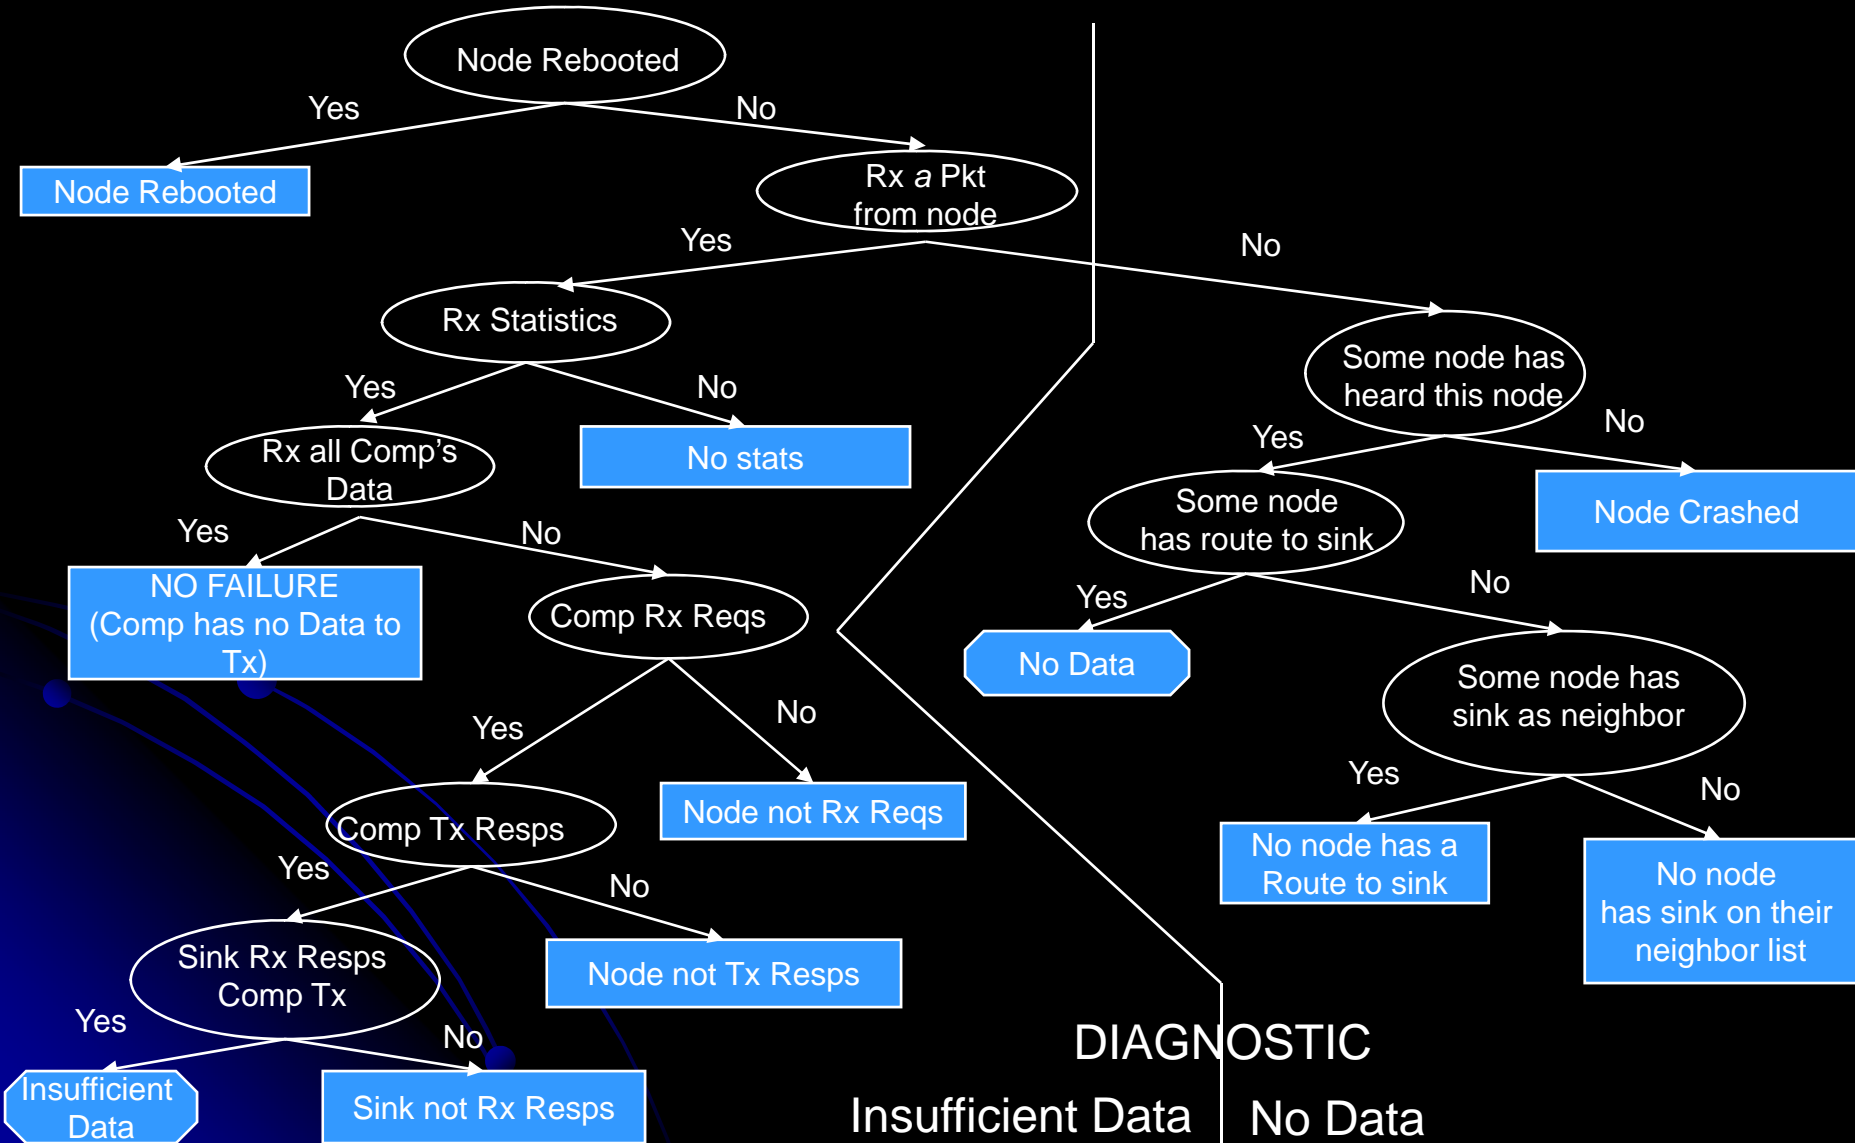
Node Rebooted

Yes

No

Node Rebooted

Rx *a* Pkt from node

Yes

No

Rx Statistics

Some node has heard this node

Yes

No

No

Rx all Comp's Data

No stats

Yes

Some node has route to sink

Node Crashed

Yes

No

NO FAILURE (Comp has no Data to Tx)

Comp Rx Reqs

No

Yes

No Data

Some node has sink as neighbor

Yes

No

Comp Tx Resps

Node not Rx Reqs

Yes

No

Yes

No

No node has a Route to sink

No node has sink on their neighbor list

Sink Rx Resps Comp Tx

Node not Tx Resps

Yes

No

DIAGNOSTIC

Insufficient Data

Sink not Rx Resps

Insufficient Data

No Data